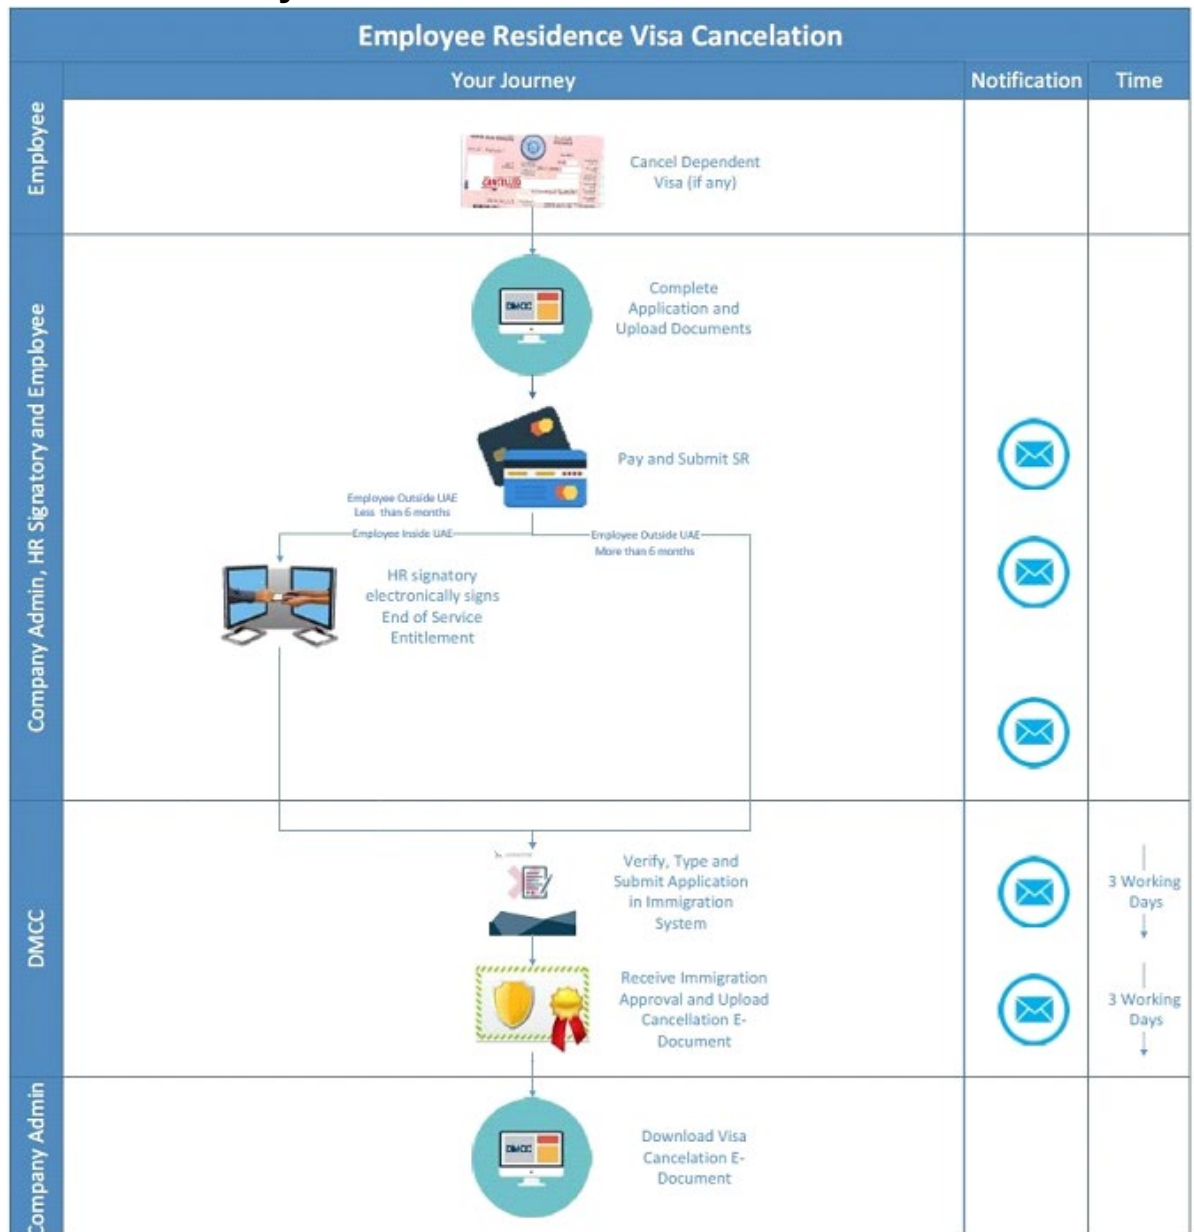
Employee Residence Visa Cancelation

Your Journey

Notification

Time

Employee

CANCELLED

Cancel Dependent Visa (if any)

Company Admin, HR Signatory and Employee

DMCC

Complete Application and Upload Documents

Pay and Submit SR

Employee Outside UAE Less than 6 months

Employee Inside UAE

Employee Outside UAE More than 6 months

HR signatory electronically signs End of Service Entitlement

DMCC

Verify, Type and Submit Application in Immigration System

3 Working Days

Receive Immigration Approval and Upload Cancellation E-Document

3 Working Days

Company Admin

DMCC

Download Visa Cancelation E-Document